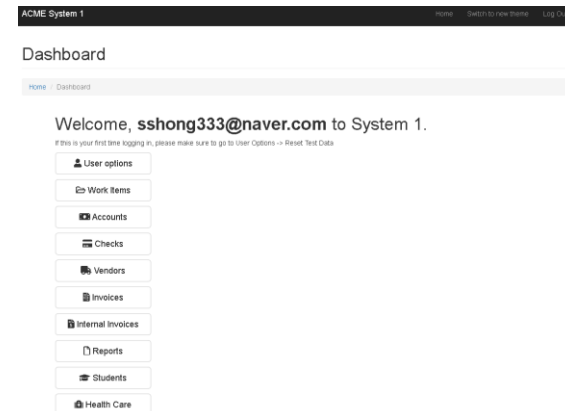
ACME System 1

Home Switch to new theme Log Ou

Dashboard

Home / Dashboard

Welcome, sshong333@naver.com to System 1.

If this is your first time logging in, please make sure to go to User Options -> Reset Test Data

User options

Work Items

Accounts

Checks

Vendors

Invoices

Internal Invoices

Reports

Students

Health Care